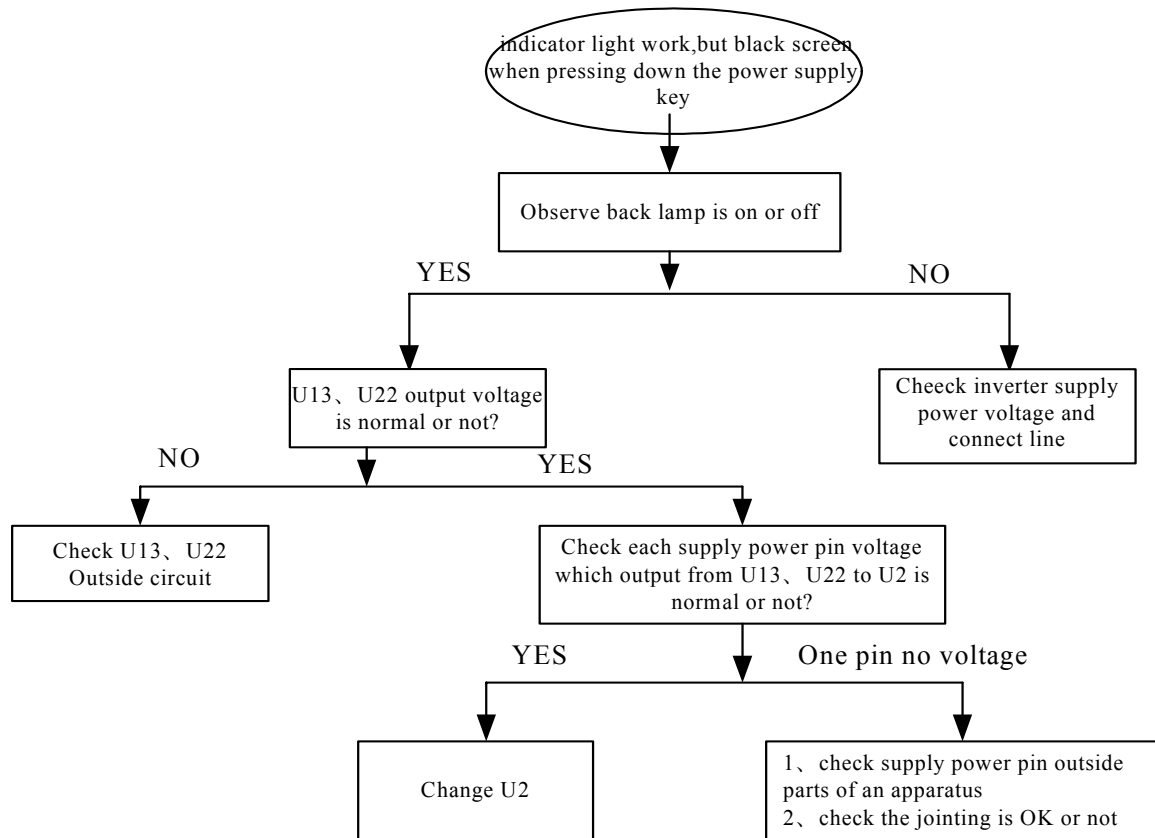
indicator light work,but black screen when pressing down the power supply key

Observe back lamp is on or off

YES

NO

U13、U22 output voltage is normal or not?

Cheeck inverter supply power voltage and connect line

NO

YES

Check U13、U22 Outside circuit

Check each supply power pin voltage which output from U13、U22 to U2 is normal or not?

YES

One pin no voltage

Change U2

1、check supply power pin outside parts of an apparatus
2、check the jointing is OK or not